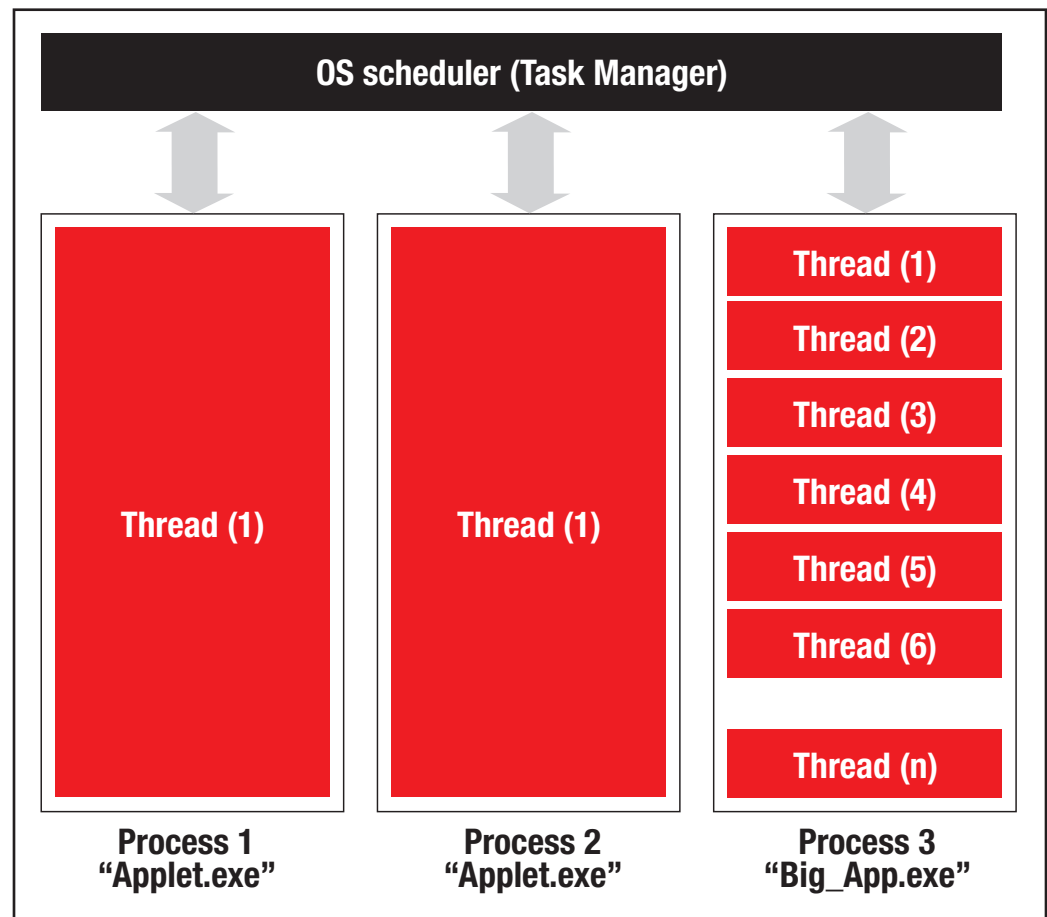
OS scheduler (Task Manager)

Thread (1)

Process 1
“Applet.exe”

Thread (1)

Process 2
“Applet.exe”

Thread (1)
Thread (2)
Thread (3)
Thread (4)
Thread (5)
Thread (6)
Thread (n)

Process 3
“Big_App.exe”